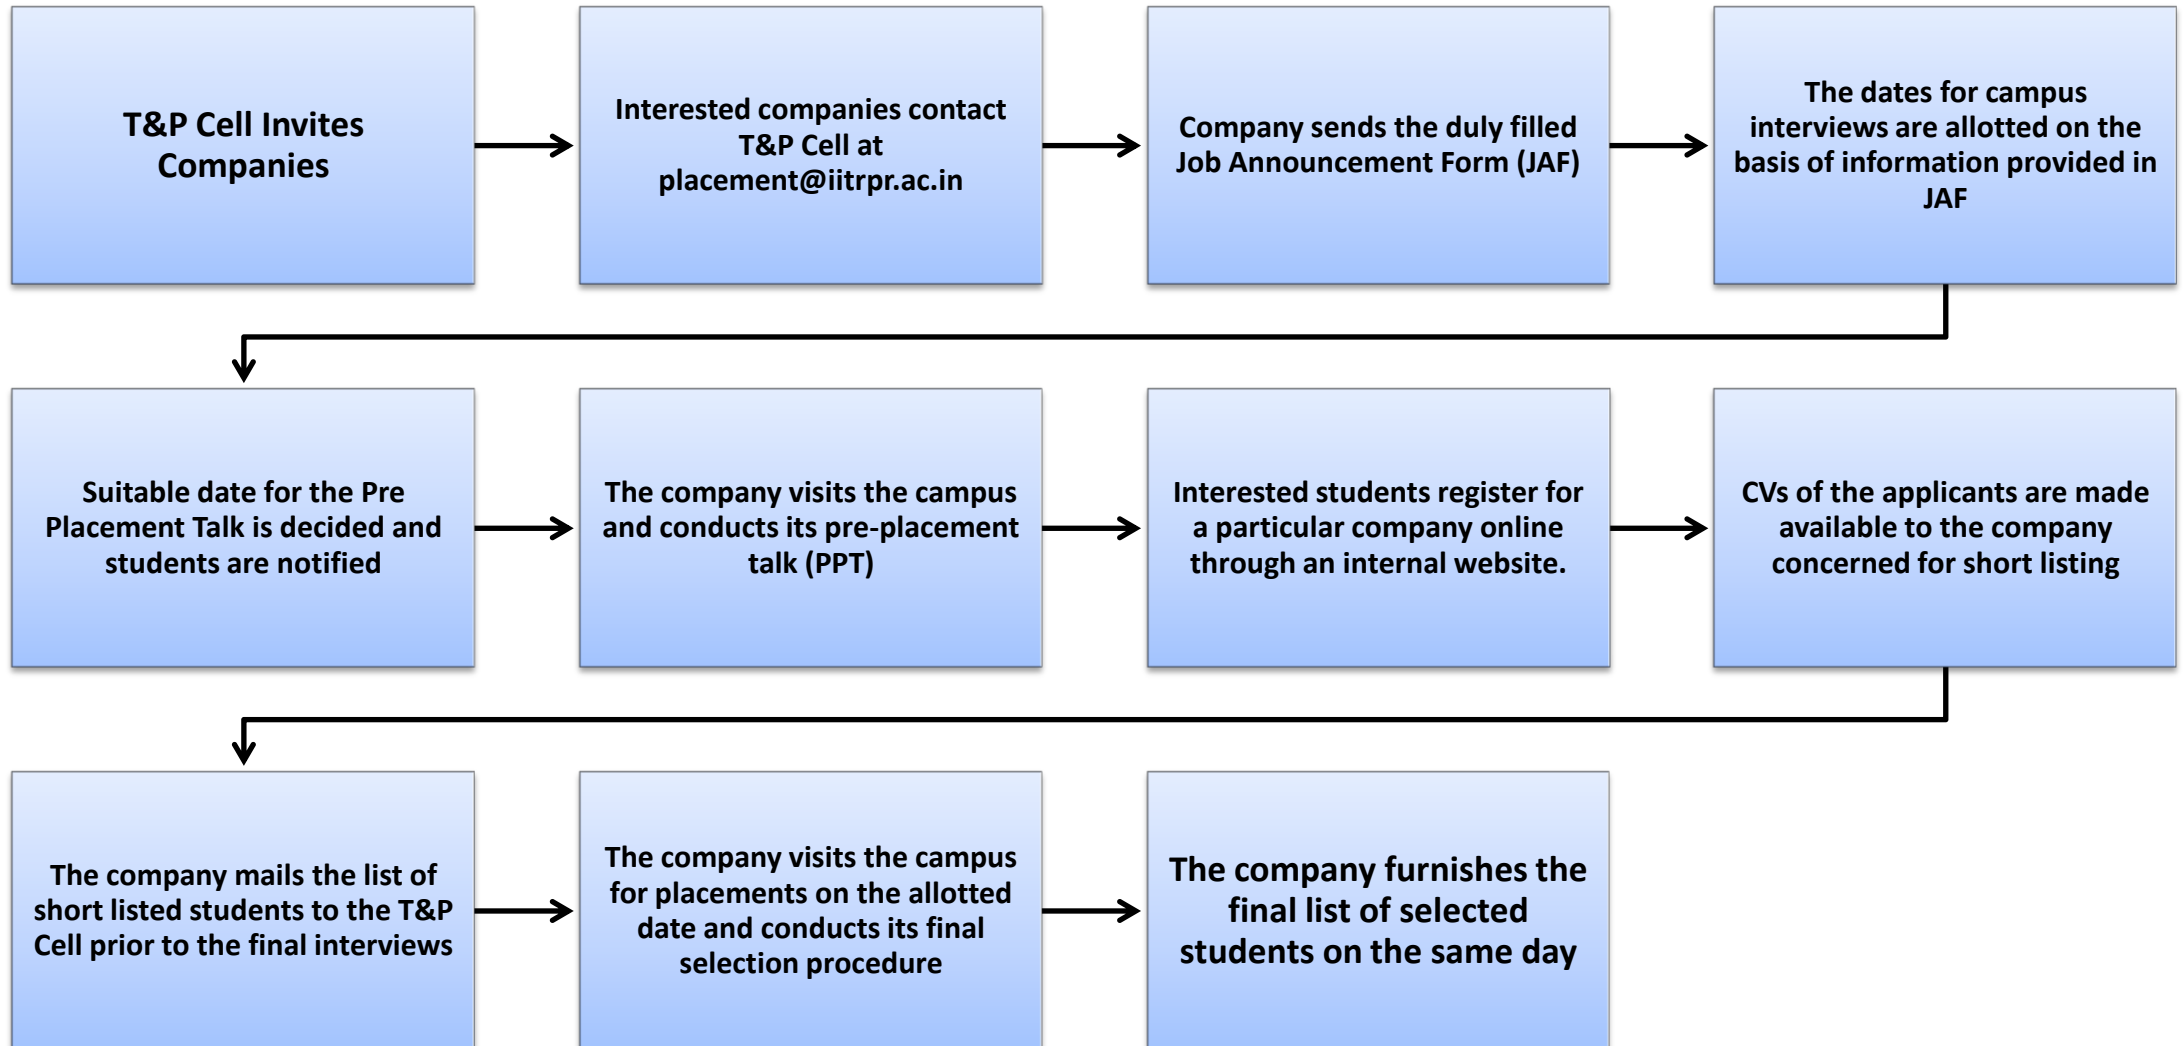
T&P Cell Invites Companies

Interested companies contact T&P Cell at placement@iitrpr.ac.in

Company sends the duly filled Job Announcement Form (JAF)

The dates for campus interviews are allotted on the basis of information provided in JAF

Suitable date for the Pre Placement Talk is decided and students are notified

The company visits the campus and conducts its pre-placement talk (PPT)

Interested students register for a particular company online through an internal website.

CVs of the applicants are made available to the company concerned for short listing

The company mails the list of short listed students to the T&P Cell prior to the final interviews

The company visits the campus for placements on the allotted date and conducts its final selection procedure

The company furnishes the final list of selected students on the same day